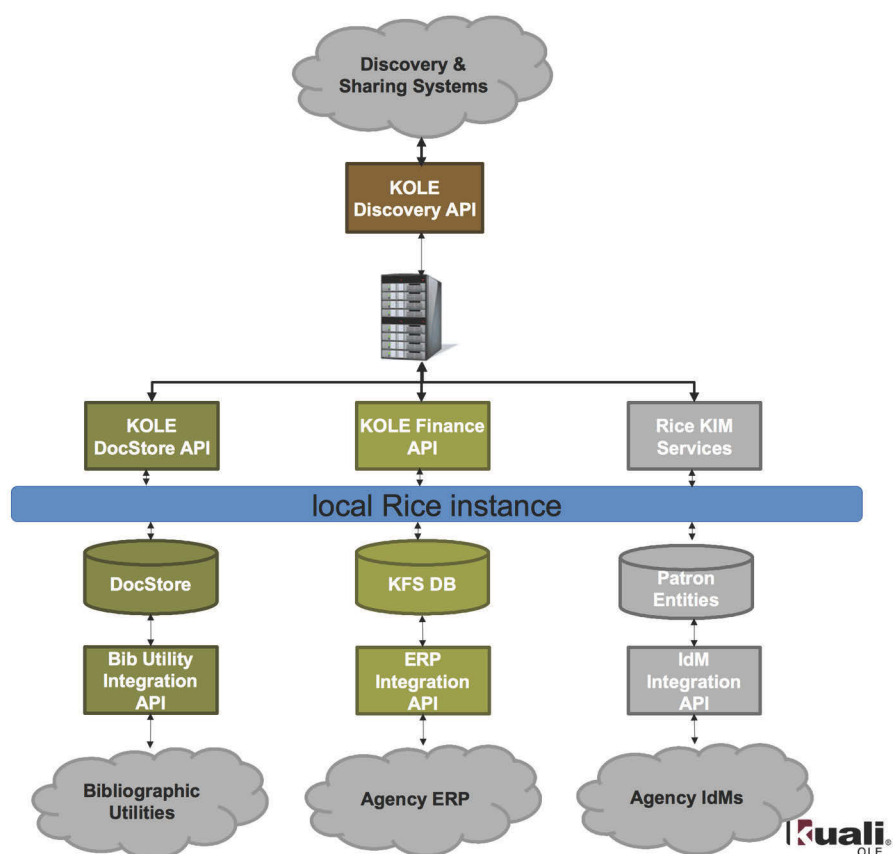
Discovery & Sharing Systems

KOLE Discovery API

KOLE DocStore API

KOLE Finance API

Rice KIM Services

local Rice instance

DocStore

KFS DB

Patron Entities

Bib Utility Integration API

ERP Integration API

IdM Integration API

Bibliographic Utilities

Agency ERP

Agency IdMs

kuali® OLE